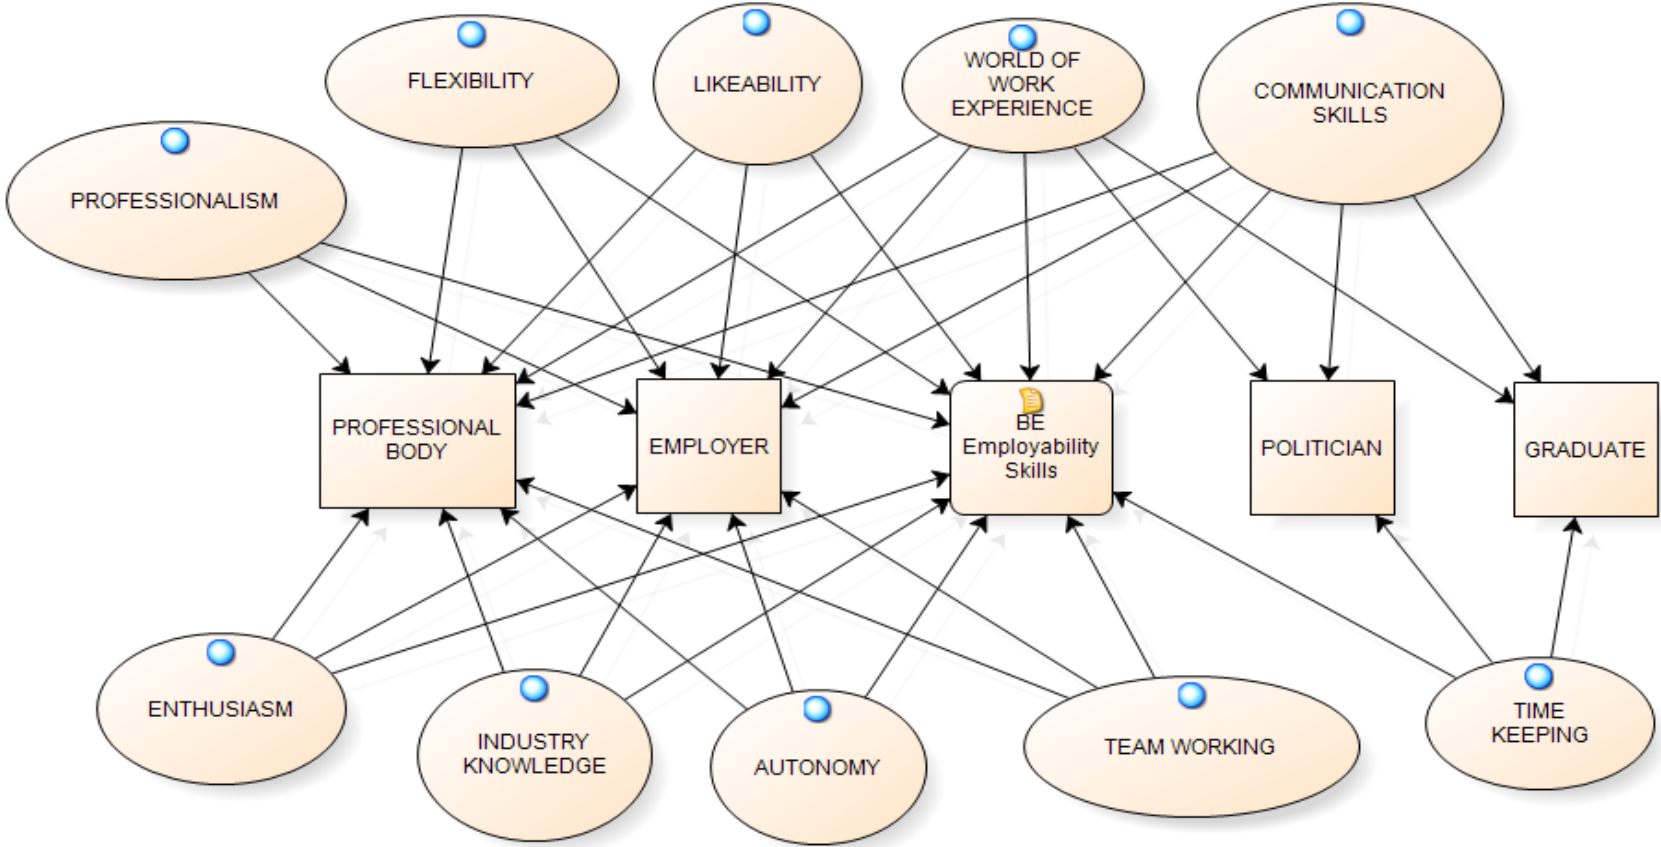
FLEXIBILITY

LIKEABILITY

WORLD OF WORK EXPERIENCE

COMMUNICATION SKILLS

PROFESSIONALISM

PROFESSIONAL BODY

EMPLOYER

BE Employability Skills

POLITICIAN

GRADUATE

ENTHUSIASM

INDUSTRY KNOWLEDGE

AUTONOMY

TEAM WORKING

TIME KEEPING